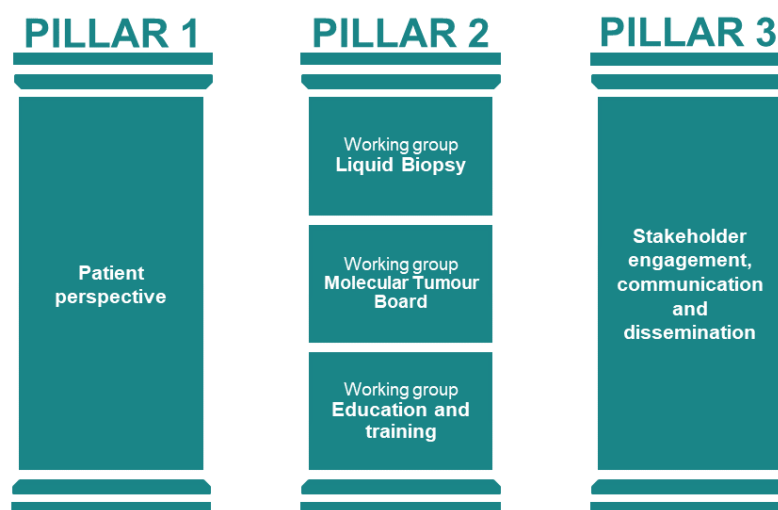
PILLAR 1

Patient perspective

PILLAR 2

Working group
Liquid Biopsy

Working group
Molecular Tumour Board

Working group
Education and training

PILLAR 3

Stakeholder engagement, communication and dissemination